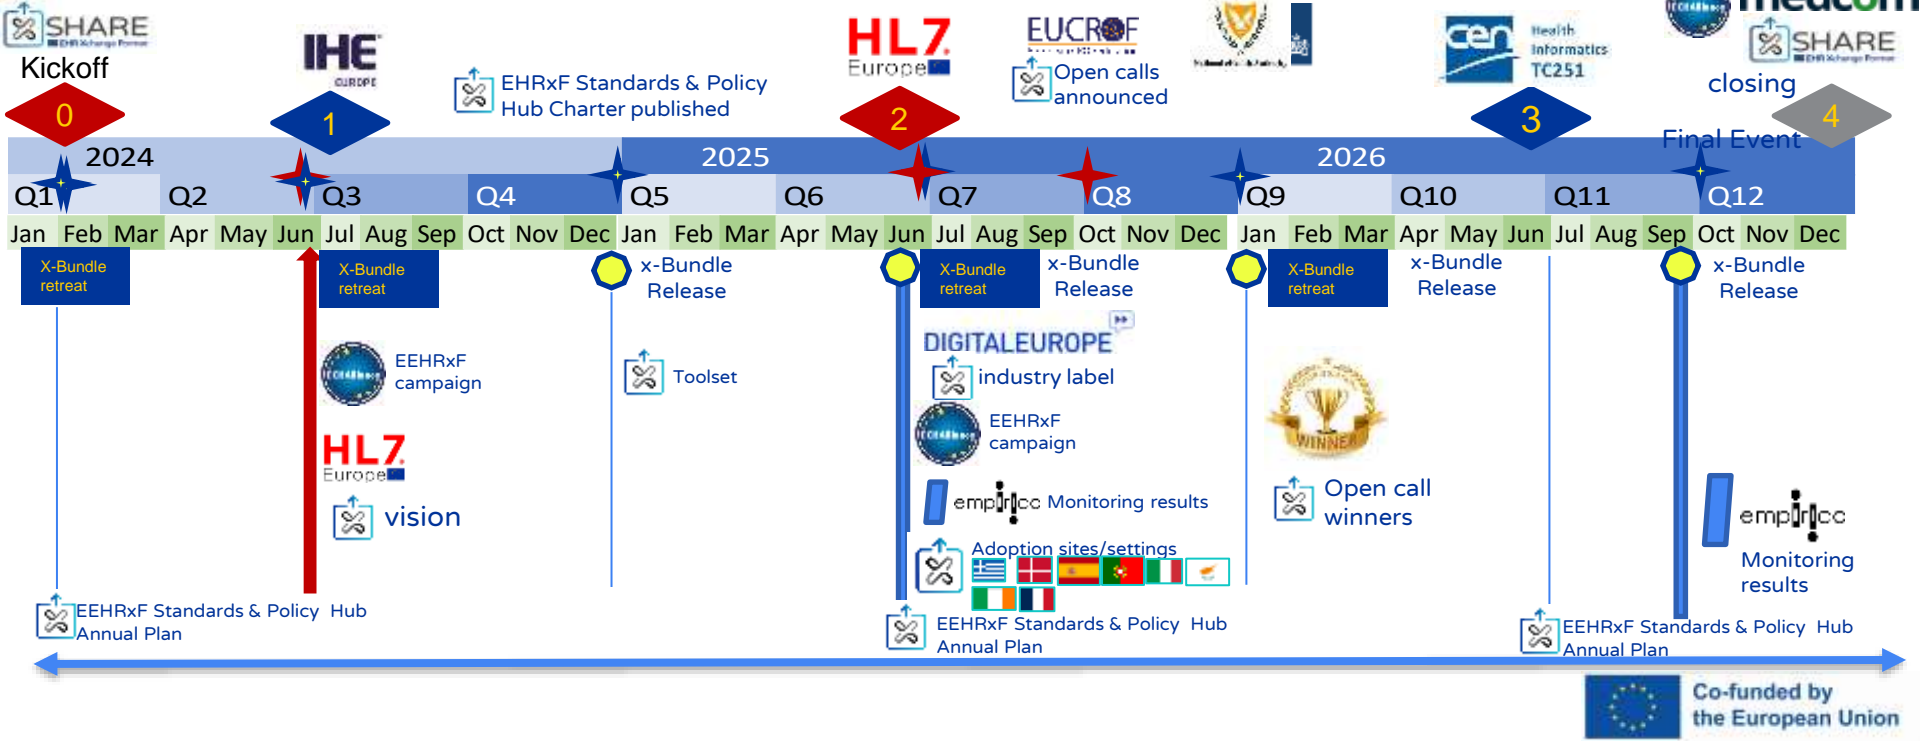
SHARE
Kickoff
IHE EUROPE
EHRxF Standards & Policy Hub Charter published
HL7 Europe
EUCROF
Open calls announced
cen Health Informatics TC251
medcom
SHARE
closing
Final Event
0
1
2
3
4
2024
2025
2026
Q1
Q2
Q3
Q4
Q5
Q6
Q7
Q8
Q9
Q10
Q11
Q12
Jan Feb Mar Apr May Jun Jul Aug Sep Oct Nov Dec Jan Feb Mar Apr May Jun Jul Aug Sep Oct Nov Dec Jan Feb Mar Apr May Jun Jul Aug Sep Oct Nov Dec
X-Bundle retreat
X-Bundle retreat
x-Bundle Release
X-Bundle retreat
x-Bundle Release
X-Bundle retreat
x-Bundle Release
x-Bundle Release
EEHRxF campaign
Toolset
DIGITALEUROPE
industry label
EEHRxF campaign
HL7 Europe
vision
empirica Monitoring results
Adoption sites/settings
WINNER
Open call winners
empirica
Monitoring results
EEHRxF Standards & Policy Hub Annual Plan
EEHRxF Standards & Policy Hub Annual Plan
EEHRxF Standards & Policy Hub Annual Plan
Co-funded by the European Union